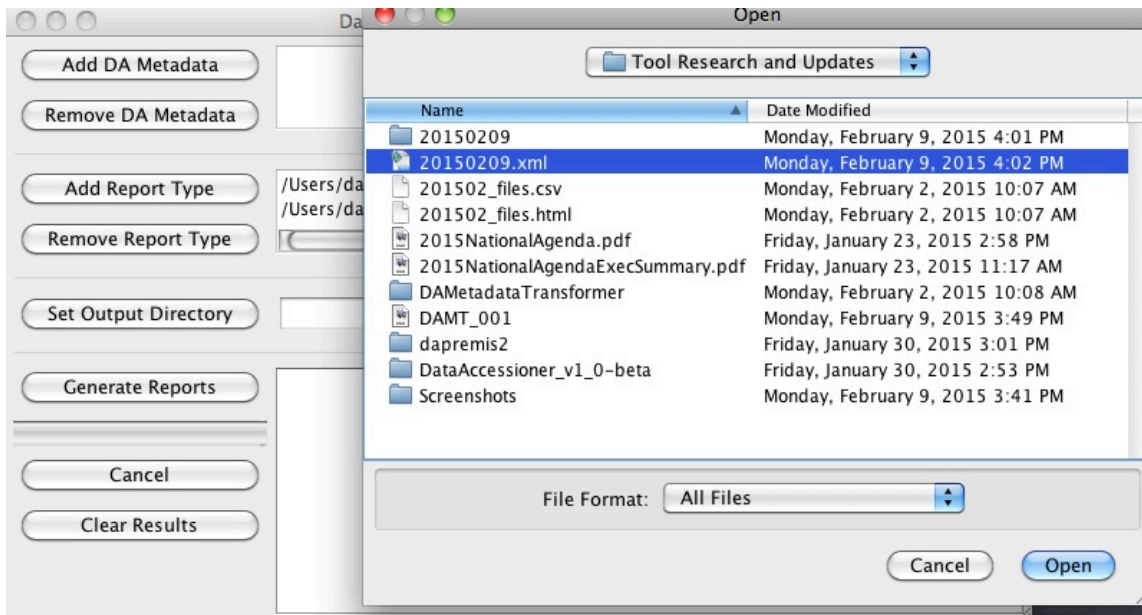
Da

Add DA Metadata

Remove DA Metadata

Add Report Type

/Users/da
/Users/da

Remove Report Type

Set Output Directory

Generate Reports

Cancel

Clear Results

Open

Tool Research and Updates

| Name | Date Modified |
|---|---|
| 20150209 | Monday, February 9, 2015 4:01 PM |
| 20150209.xml | Monday, February 9, 2015 4:02 PM |
| 201502_files.csv | Monday, February 2, 2015 10:07 AM |
| 201502_files.html | Monday, February 2, 2015 10:07 AM |
| 2015NationalAgenda.pdf | Friday, January 23, 2015 2:58 PM |
| 2015NationalAgendaExecSummary.pdf | Friday, January 23, 2015 11:17 AM |
| DAMetadataTransformer | Monday, February 2, 2015 10:08 AM |
| DAMT_001 | Monday, February 9, 2015 3:49 PM |
| dapremis2 | Friday, January 30, 2015 3:01 PM |
| DataAccessioner_v1_0-beta | Friday, January 30, 2015 2:53 PM |
| Screenshots | Monday, February 9, 2015 3:41 PM |

File Format: All Files

Cancel

Open